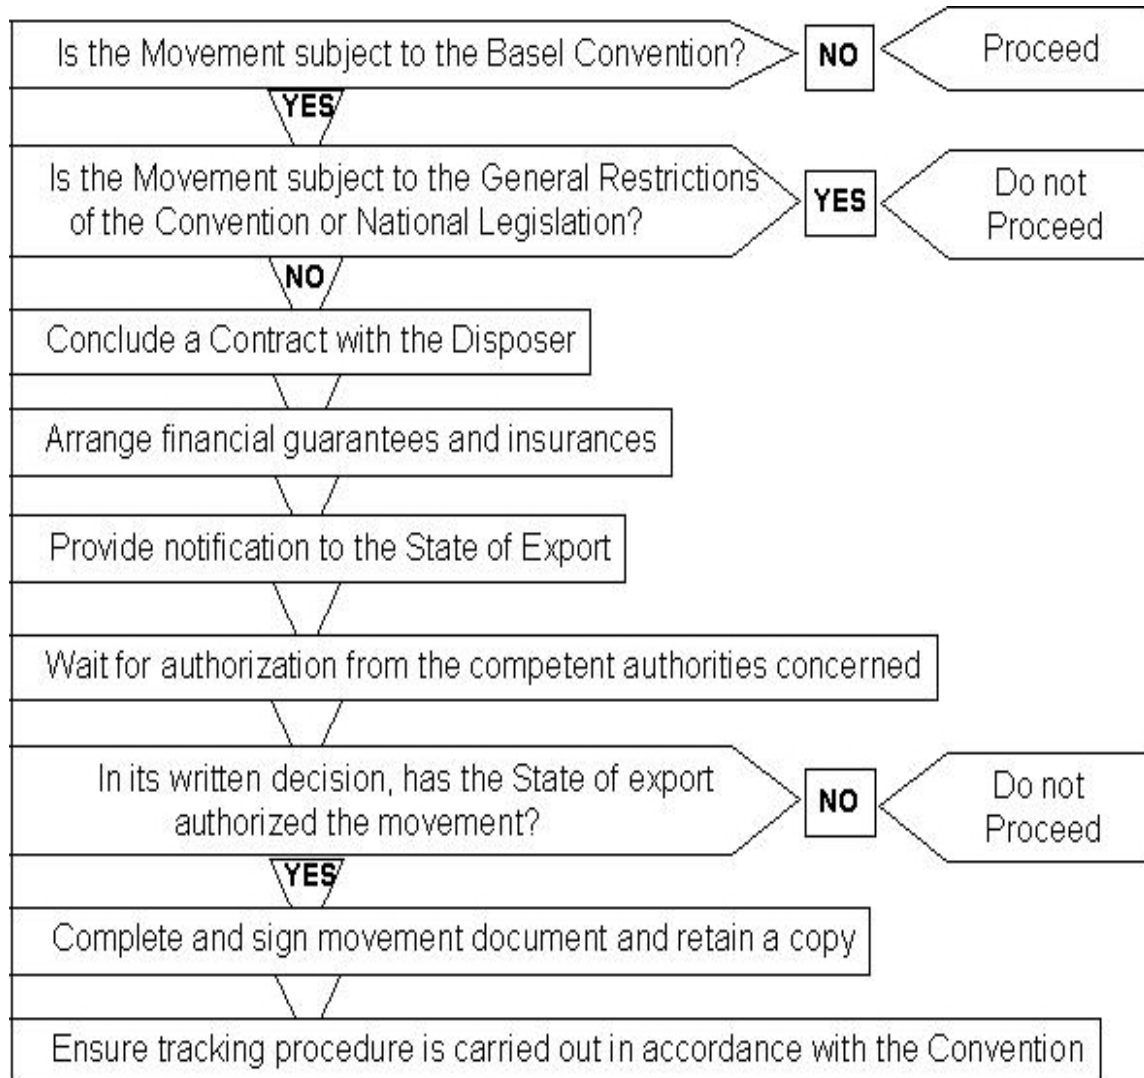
Is the Movement subject to the Basel Convention?

NO

Proceed

YES

Is the Movement subject to the General Restrictions of the Convention or National Legislation?

YES

Do not Proceed

NO

Conclude a Contract with the Disposer

Arrange financial guarantees and insurances

Provide notification to the State of Export

Wait for authorization from the competent authorities concerned

In its written decision, has the State of export authorized the movement?

NO

Do not Proceed

YES

Complete and sign movement document and retain a copy

Ensure tracking procedure is carried out in accordance with the Convention